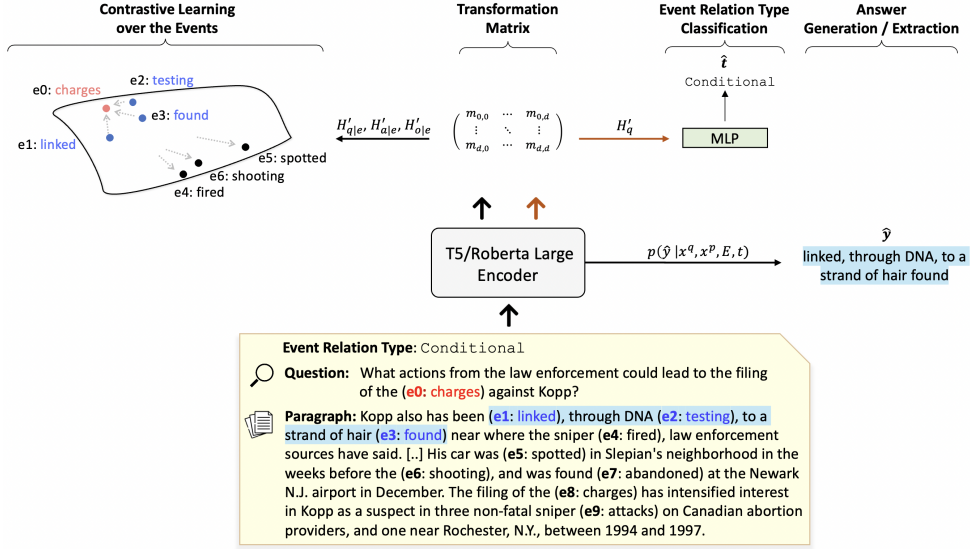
Contrastive Learning over the Events

Transformation Matrix

Event Relation Type Classification

Answer Generation / Extraction

e0: charges
e2: testing
e3: found
e1: linked
e5: spotted
e6: shooting
e4: fired

$H'_{q|e}, H'_{a|e}, H'_{o|e}$

$\begin{pmatrix} m_{0,0} & \cdots & m_{0,d} \\ \vdots & \ddots & \vdots \\ m_{d,0} & \cdots & m_{d,d} \end{pmatrix}$

$H'_q$

$\hat{t}$

Conditional

MLP

T5/Roberta Large Encoder

$p(\hat{y} \mid x^q, x^p, E, t)$

$\hat{y}$

linked, through DNA, to a strand of hair found

Event Relation Type: Conditional

Question: What actions from the law enforcement could lead to the filing of the (e0: charges) against Kopp?

Paragraph: Kopp also has been (e1: linked), through DNA (e2: testing), to a strand of hair (e3: found) near where the sniper (e4: fired), law enforcement sources have said. [..] His car was (e5: spotted) in Slepian's neighborhood in the weeks before the (e6: shooting), and was found (e7: abandoned) at the Newark N.J. airport in December. The filing of the (e8: charges) has intensified interest in Kopp as a suspect in three non-fatal sniper (e9: attacks) on Canadian abortion providers, and one near Rochester, N.Y., between 1994 and 1997.